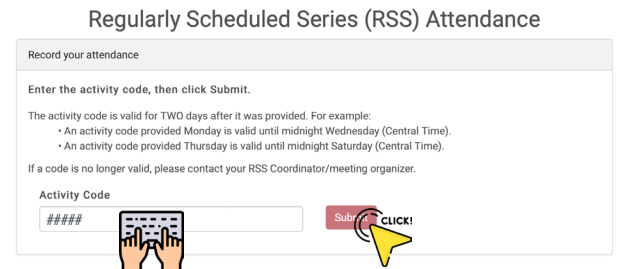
Regularly Scheduled Series (RSS) Attendance

Record your attendance

Enter the activity code, then click Submit.

The activity code is valid for TWO days after it was provided. For example:
• An activity code provided Monday is valid until midnight Wednesday (Central Time).
• An activity code provided Thursday is valid until midnight Saturday (Central Time).

If a code is no longer valid, please contact your RSS Coordinator/meeting organizer.

Activity Code

#####

Subm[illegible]

CLICK!